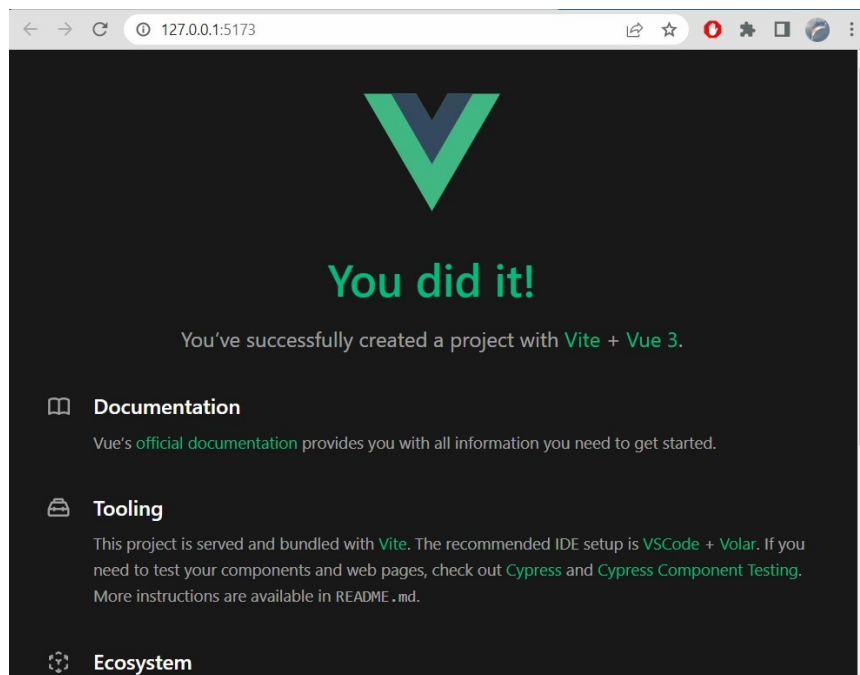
127.0.0.1:5173

You did it!

You’ve successfully created a project with Vite + Vue 3.

Documentation

Vue’s official documentation provides you with all information you need to get started.

Tooling

This project is served and bundled with Vite. The recommended IDE setup is VSCode + Volar. If you need to test your components and web pages, check out Cypress and Cypress Component Testing. More instructions are available in README.md.

Ecosystem